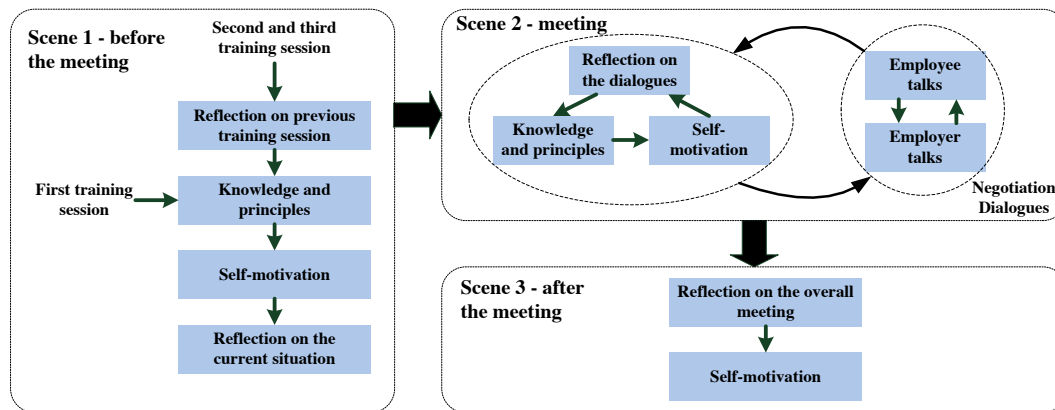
Scene 1 - before the meeting

Second and third training session

Reflection on previous training session

First training session

Knowledge and principles

Self-motivation

Reflection on the current situation

Scene 2 - meeting

Reflection on the dialogues

Knowledge and principles

Self-motivation

Employee talks

Employer talks

Negotiation Dialogues

Scene 3 - after the meeting

Reflection on the overall meeting

Self-motivation